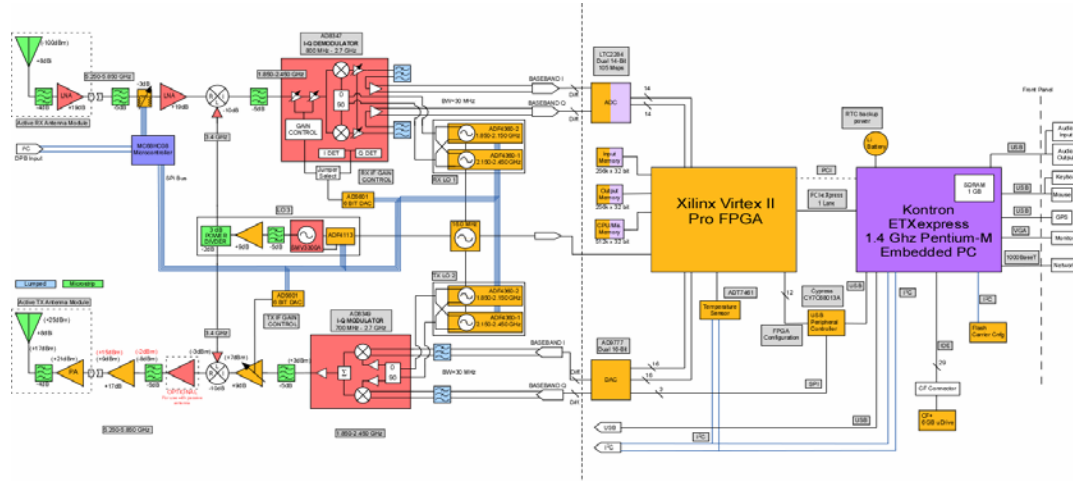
-10dBm
+9dB
Active RX Antenna Module
5.250–5.850 GHz
LNA
+16dB
-3dB
+10dB
-10dB
-5dB
-4dB
AD8347
I-Q DEMODULATOR
800 MHz – 2.7 GHz
1.850-2.450 GHz
GAIN CONTROL
0
90
I DET
Q DET
BASEBAND I
BASEBAND Q
BW=30 MHz
LTC2284
Dual 14-Bit
105 Msps
ADC
Diff
Diff
14
14
ADF4360-2
1.850-2.150 GHz
ADF4360-1
2.150-2.450 GHz
RX LO 1
Jumper Select
RX IF GAIN CONTROL
AD5601
8 BIT DAC
3.4 GHz
PC
DPB Input
MC68HC08 Microcontroller
SPI Bus
LO 2
3 dB POWER DIVIDER
-3dB
+9dB
-5dB
SMV3300A
ADF4117
10.0 MHz
Input Memory
256k x 32 bit
Output Memory
256k x 32 bit
CPU Mix Memory
512k x 32 bit
Xilinx Virtex II Pro FPGA
PCI
PCI Express 1 Lane
RTC backup power
Li Battery
Front Panel
Kontron ETXexpress 1.4 Ghz Pentium-M Embedded PC
SDRAM 1 GB
USB
USB
USB
VGA
1000BaseT
Audio Input
Audio Output
Keyboard
Mouse
GPS
Monitor
Network
Lumped
Microstrip
Active TX Antenna Module
+25dBm
+8dB
+17dBm
+21dBm
PA
+14dBm
+9dBm
+17dB
-2dBm
-5dB
-3dBm
-4dB
+7dBm
-10dB
+9dB
+3dBm
-5dB
5.250-5.850 GHz
TX IF GAIN CONTROL
AD5601
8 BIT DAC
3.4 GHz
AD8349
I-Q MODULATOR
700 MHz – 2.7 GHz
Σ
0
90
1.850-2.450 GHz
TX LO 1
ADF4360-2
1.850-2.150 GHz
ADF4360-1
2.150-2.450 GHz
BASEBAND I
BASEBAND Q
BW=30 MHz
AD9777
Dual 16-Bit
DAC
16
16
2
Diff
Diff
ADT7461
Temperature Sensor
12
FPGA Configuration
Cypress CY7C68013A
USB
USB Peripheral Controller
SPI
I²C
I²C
IDE
29
CF Connector
CF+ 6 GB uDrive
Flash Carrier Cnfg
I²C
USB
USB
I²C